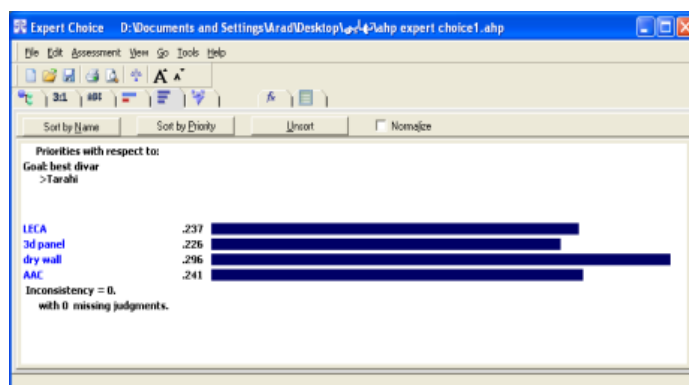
Expert Choice D:\Documents and Settings\Arad\Desktop\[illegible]\ahp expert choice1.ahp

File Edit Assessment View Go Tools Help

3:1 ABC

Sort by Name Sort by Priority Unsort Normalize

Priorities with respect to:
Goal: best divar
>Tarahi

| | |
|---|---|
| LECA | .237 |
| 3d panel | .226 |
| dry wall | .296 |
| AAC | .241 |

Inconsistency = 0.
with 0 missing judgments.